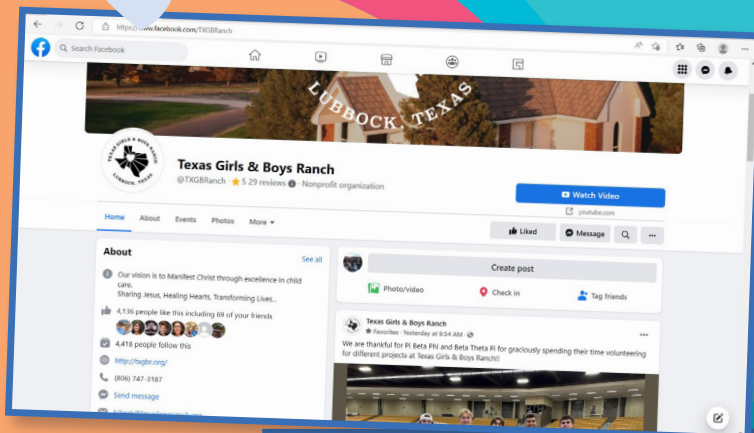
https://www.facebook.com/TXGBRanch

Search Facebook

LUBBOCK, TEXAS

TEXAS GIRLS & BOYS RANCH
LUBBOCK, TEXAS

Texas Girls & Boys Ranch
@TXGBRanch · ★ 5 29 reviews · Nonprofit organization

Watch Video
youtube.com

Home About Events Photos More

Liked Message

About
See all

Our vision is to Manifest Christ through excellence in child care.
Sharing Jesus, Healing Hearts, Transforming Lives...

4,136 people like this including 69 of your friends

4,418 people follow this

http://txgbr.org/

(806) 747-3187

Send message

Create post

Photo/video Check in Tag friends

Texas Girls & Boys Ranch
Favorites · Yesterday at 9:54 AM ·

We are thankful for Pi Beta Phi and Beta Theta Pi for graciously spending their time volunteering for different projects at Texas Girls & Boys Ranch!!